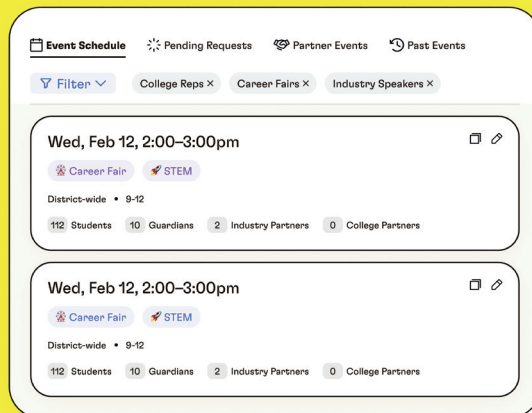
Event Schedule   Pending Requests   Partner Events   Past Events

Filter   College Reps ×   Career Fairs ×   Industry Speakers ×

Wed, Feb 12, 2:00–3:00pm

Career Fair   STEM

District-wide • 9-12

112 Students   10 Guardians   2 Industry Partners   0 College Partners

Wed, Feb 12, 2:00–3:00pm

Career Fair   STEM

District-wide • 9-12

112 Students   10 Guardians   2 Industry Partners   0 College Partners